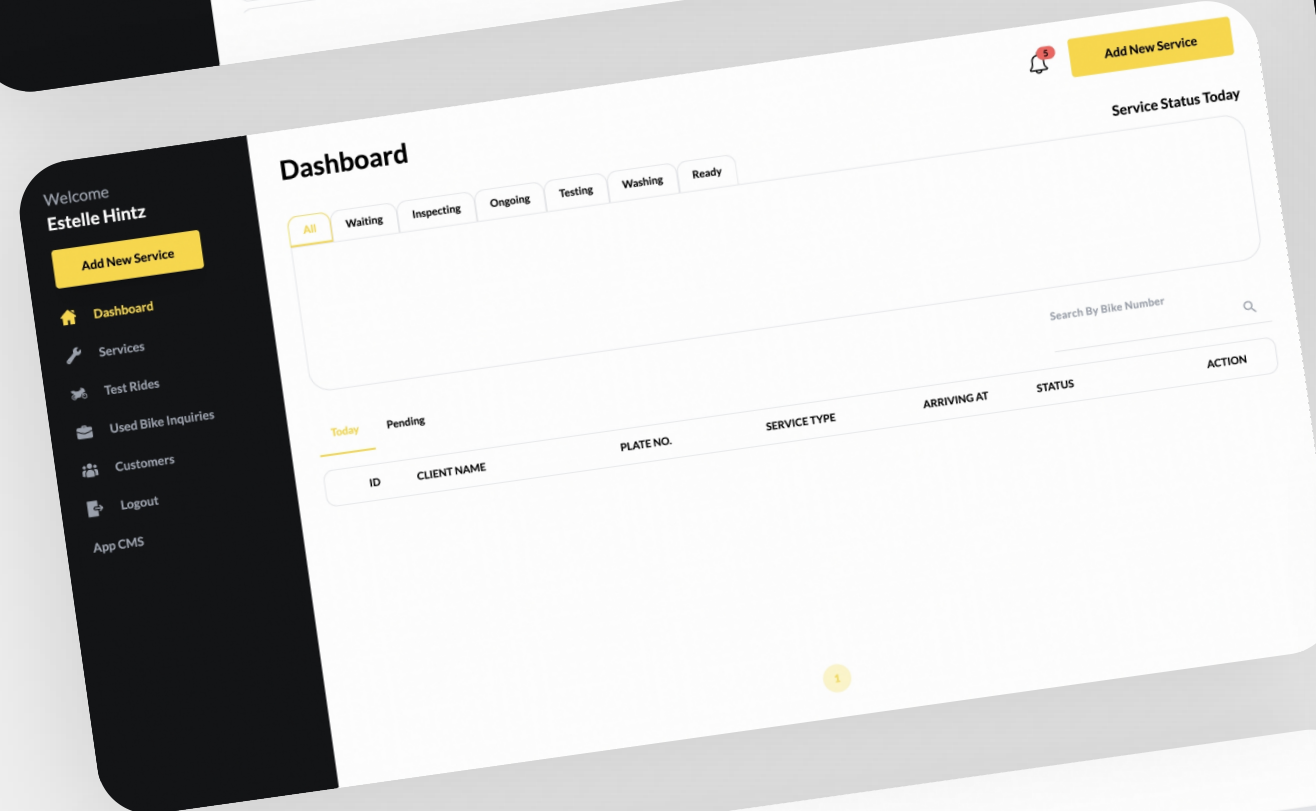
5
Add New Service

Service Status Today

Welcome
Estelle Hintz
Add New Service
Dashboard
Services
Test Rides
Used Bike Inquiries
Customers
Logout
App CMS

Dashboard

All
Waiting
Inspecting
Ongoing
Testing
Washing
Ready

Search By Bike Number

Today
Pending

| ID | CLIENT NAME | PLATE NO. | SERVICE TYPE | ARRIVING AT | STATUS | ACTION |
|---|---|---|---|---|---|---|

1